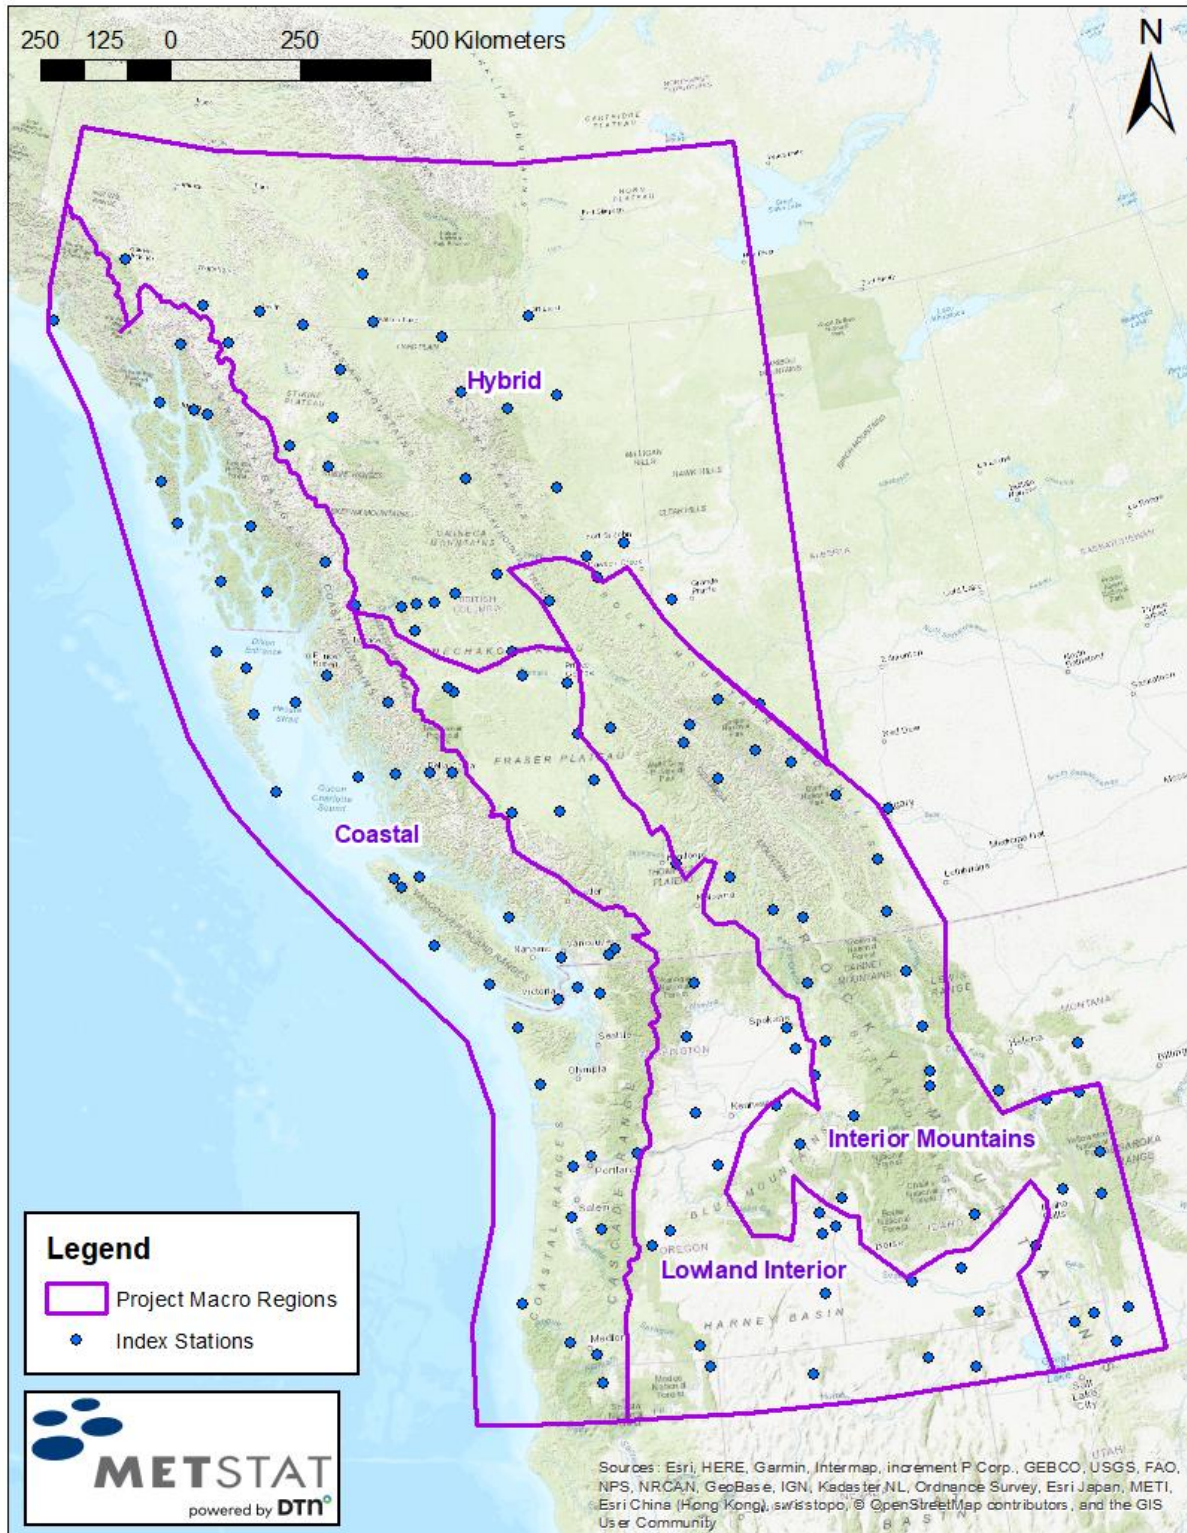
250 125 0 250 500 Kilometers

N

Hybrid

Coastal

Interior Mountains

Lowland Interior

Legend
Project Macro Regions
Index Stations

METSTAT
powered by DTN

Sources: Esri, HERE, Garmin, Intermap, increment P Corp., GEBCO, USGS, FAO, NPS, NRCAN, GeoBase, IGN, Kadaster NL, Ordnance Survey, Esri Japan, METI, Esri China (Hong Kong), swisstopo, © OpenStreetMap contributors, and the GIS User Community